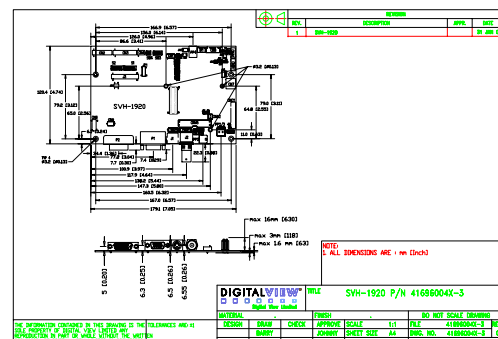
REVISIONS
| REV. | DESCRIPTION | APPR. | DATE |
|---|---|---|---|
| 1 | SVH-1920 | | 20 JAN 2 |

164.9 [6.57]
156.5 [6.16]
120.5 [4.50]
86.6 [3.41]
Ø3.2 [Ø0.126]
109.4 [4.31]
79.2 [3.12]
65.0 [2.56]
SVH-1920
75.0 [3.12]
64.8 [2.55]
4-Ø3.2 [Ø0.126]
11.0 [0.43]
TYP 4
Ø3.2 [Ø0.126]
34.8 [1.37]
77.6 [3.06]
7.7 [0.30]
7.4 [0.29]
20.5 [0.81]
100.9 [3.97]
117.9 [4.64]
138.0 [5.44]
147.9 [5.83]
162.0 [6.38]
167.6 [6.60]
179.1 [7.05]

max 16mm [.630]
max 3mm [.118]
max 16 mm [.63]

5 [0.20]
6.3 [0.25]
6.5 [0.26]
6.55 [0.26]

NOTE:
1. ALL DIMENSIONS ARE : mm [Inch]

DIGITALVIEW
Digital View Limited
TITLE
SVH-1920 P/N 41698004X-3

| MATERIAL | | | FINISH | | | DO NOT SCALE DRAWING | | |
|---|---|---|---|---|---|---|---|---|
| DESIGN | DRAW | CHECK | APPROVE | SCALE | 1:1 | FILE | 41698004X-3 | |
| | BARRY | | JOHNNY | SHEET SIZE | A4 | DWG. NO. | 41698004X-3 | |

THE INFORMATION CONTAINED IN THIS DRAWING IS THE SOLE PROPERTY OF DIGITAL VIEW LIMITED ANY REPRODUCTION IN PART OR WHOLE WITHOUT THE WRITTEN
TOLERANCES AND FI